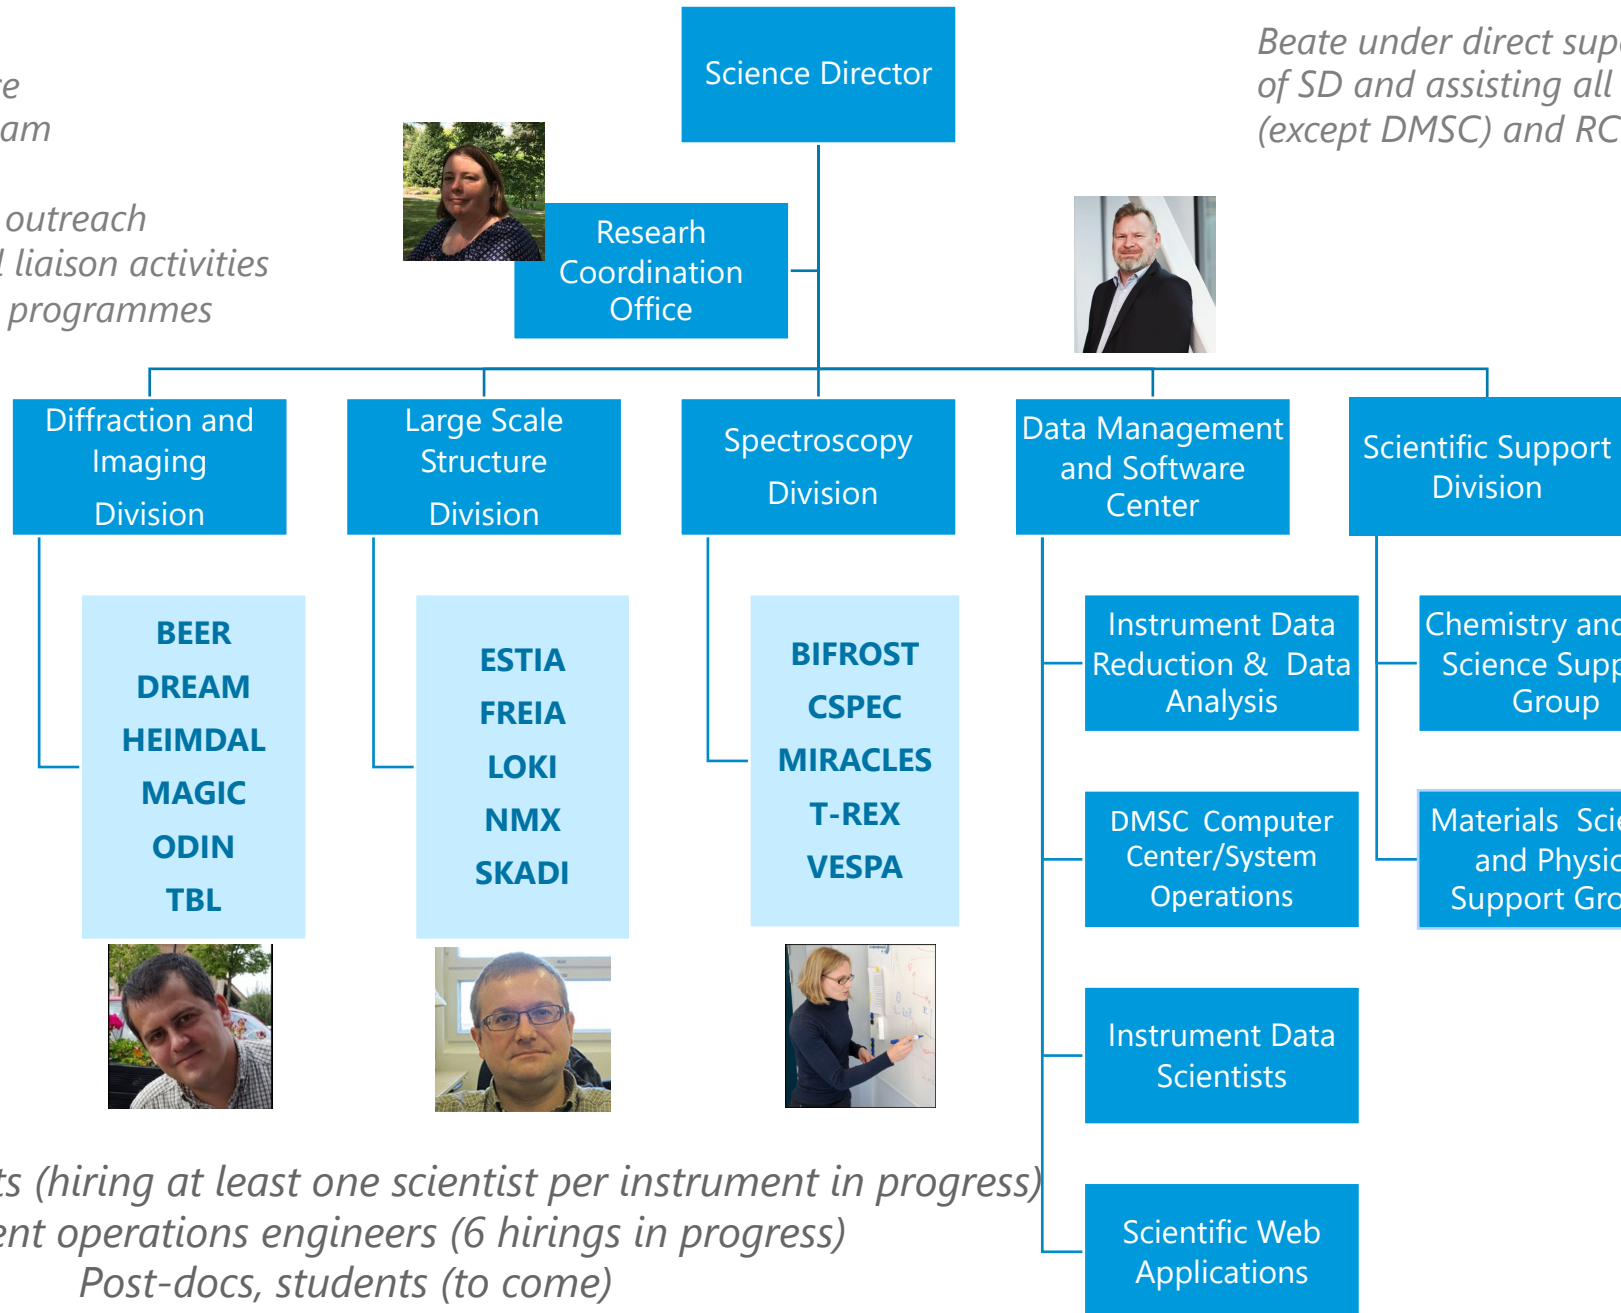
re
am

outreach
l liaison activities
programmes

Science Director

Beate under direct sup
of SD and assisting all
(except DMSC) and RC

Researh Coordination Office

Diffraction and Imaging Division

Large Scale Structure Division

Spectroscopy Division

Data Management and Software Center

Scientific Support Division

BEER
DREAM
HEIMDAL
MAGIC
ODIN
TBL

ESTIA
FREIA
LOKI
NMX
SKADI

BIFROST
CSPEC
MIRACLES
T-REX
VESPA

Instrument Data Reduction & Data Analysis

DMSC Computer Center/System Operations

Instrument Data Scientists

Scientific Web Applications

Chemistry and Science Supp Group

Materials Scie and Physic Support Gro

ts (hiring at least one scientist per instrument in progress)
ent operations engineers (6 hirings in progress)
Post-docs, students (to come)